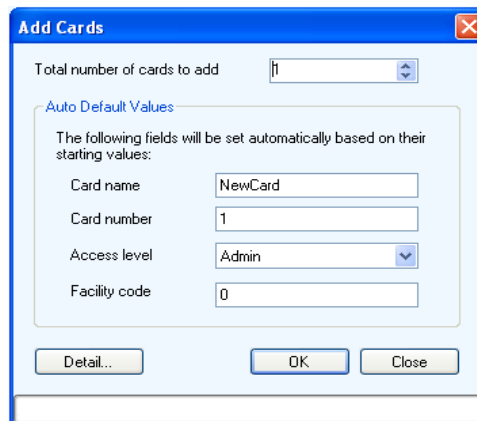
Add Cards

Total number of cards to add 1

Auto Default Values

The following fields will be set automatically based on their starting values:

Card name NewCard

Card number 1

Access level Admin

Facility code 0

Detail...

OK

Close